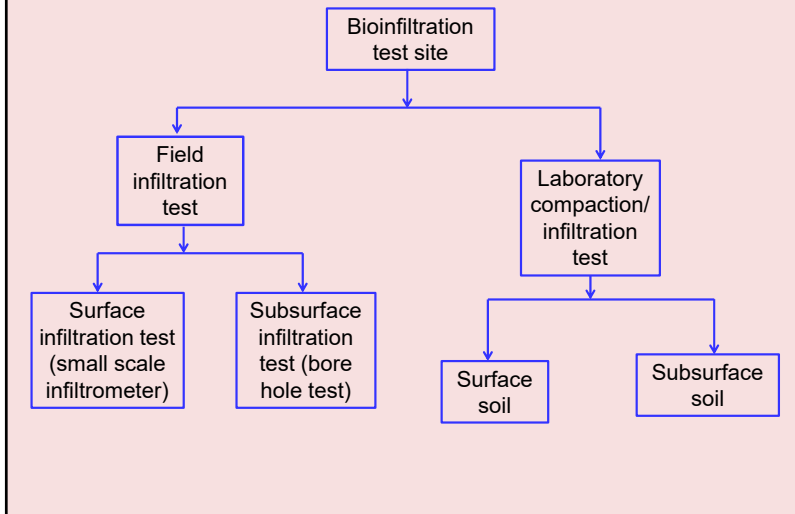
Bioinfiltration test site

Field infiltration test

Laboratory compaction/ infiltration test

Surface infiltration test (small scale infiltrometer)

Subsurface infiltration test (bore hole test)

Surface soil

Subsurface soil